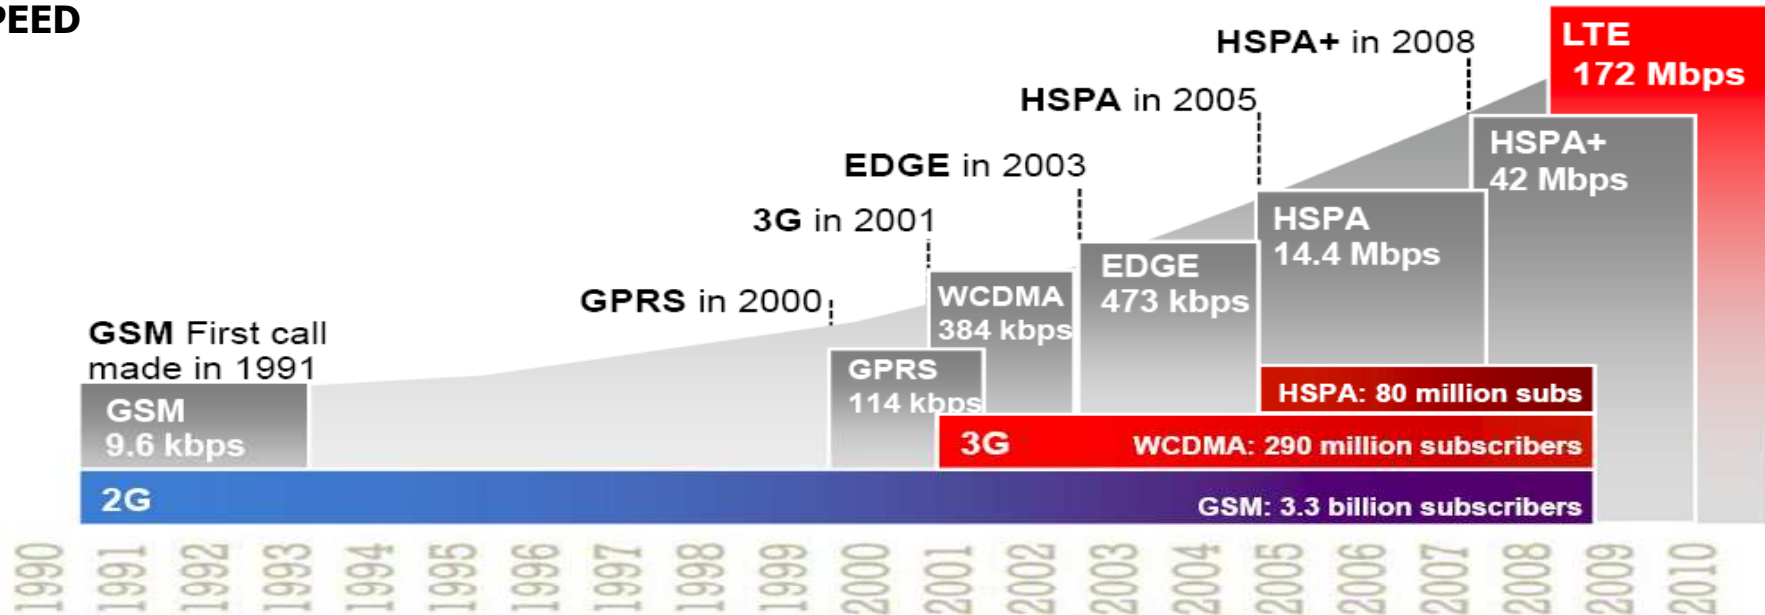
PEED

HSPA+ in 2008

LTE
172 Mbps

HSPA in 2005

HSPA+
42 Mbps

EDGE in 2003

3G in 2001

HSPA
14.4 Mbps

EDGE
473 kbps

GPRS in 2000

WCDMA
384 kbps

GSM First call made in 1991

GPRS
114 kbps

GSM
9.6 kbps

HSPA: 80 million subs

3G

WCDMA: 290 million subscribers

2G

GSM: 3.3 billion subscribers

1990 1991 1992 1993 1994 1995 1996 1997 1998 1999 2000 2001 2002 2003 2004 2005 2006 2007 2008 2009 2010